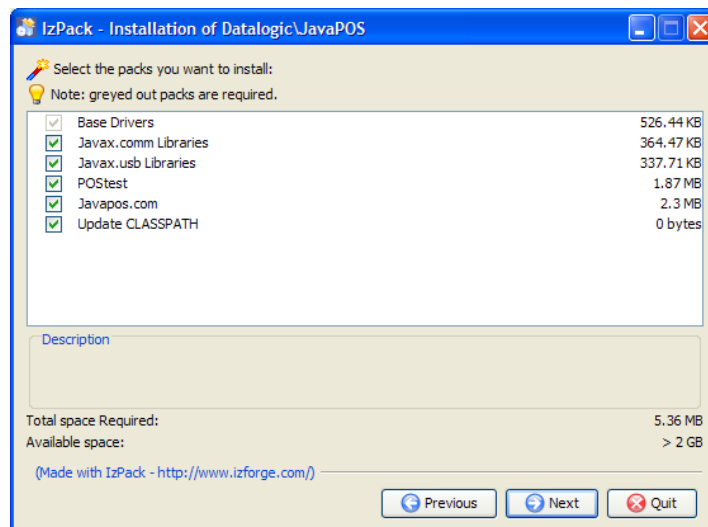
IzPack - Installation of Datalogic\JavaPOS

Select the packs you want to install:
Note: greyed out packs are required.

| | | |
|---|---|---|
| ✓ | Base Drivers | 526.44 KB |
| ✓ | Javax.comm Libraries | 364.47 KB |
| ✓ | Javax.usb Libraries | 337.71 KB |
| ✓ | POStest | 1.87 MB |
| ✓ | Javapos.com | 2.3 MB |
| ✓ | Update CLASSPATH | 0 bytes |

Description

Total space Required: 5.36 MB
Available space: > 2 GB

(Made with IzPack - http://www.izforge.com/)

Previous
Next
Quit